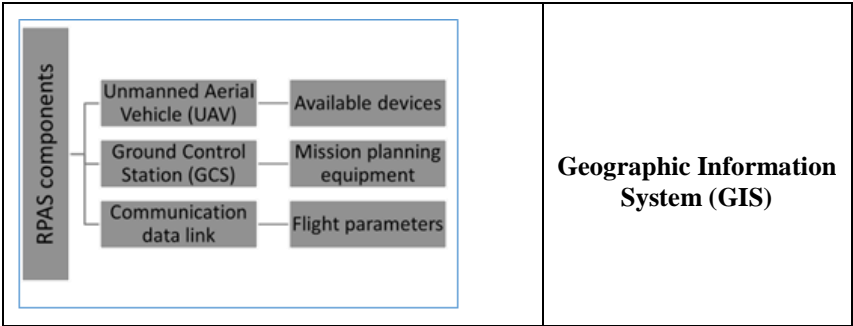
RPAS components

Unmanned Aerial Vehicle (UAV)

Available devices

Ground Control Station (GCS)

Mission planning equipment

Communication data link

Flight parameters

Geographic Information System (GIS)